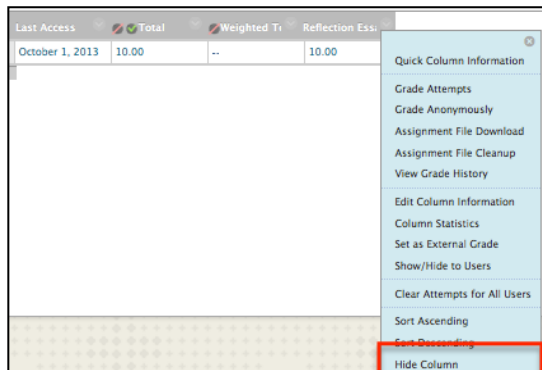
| Last Access | Total | Weighted T | Reflection Ess |
|---|---|---|---|
| October 1, 2013 | 10.00 | -- | 10.00 |

Quick Column Information

Grade Attempts
Grade Anonymously
Assignment File Download
Assignment File Cleanup
View Grade History

Edit Column Information
Column Statistics
Set as External Grade
Show/Hide to Users

Clear Attempts for All Users

Sort Ascending
Sort Descending
Hide Column